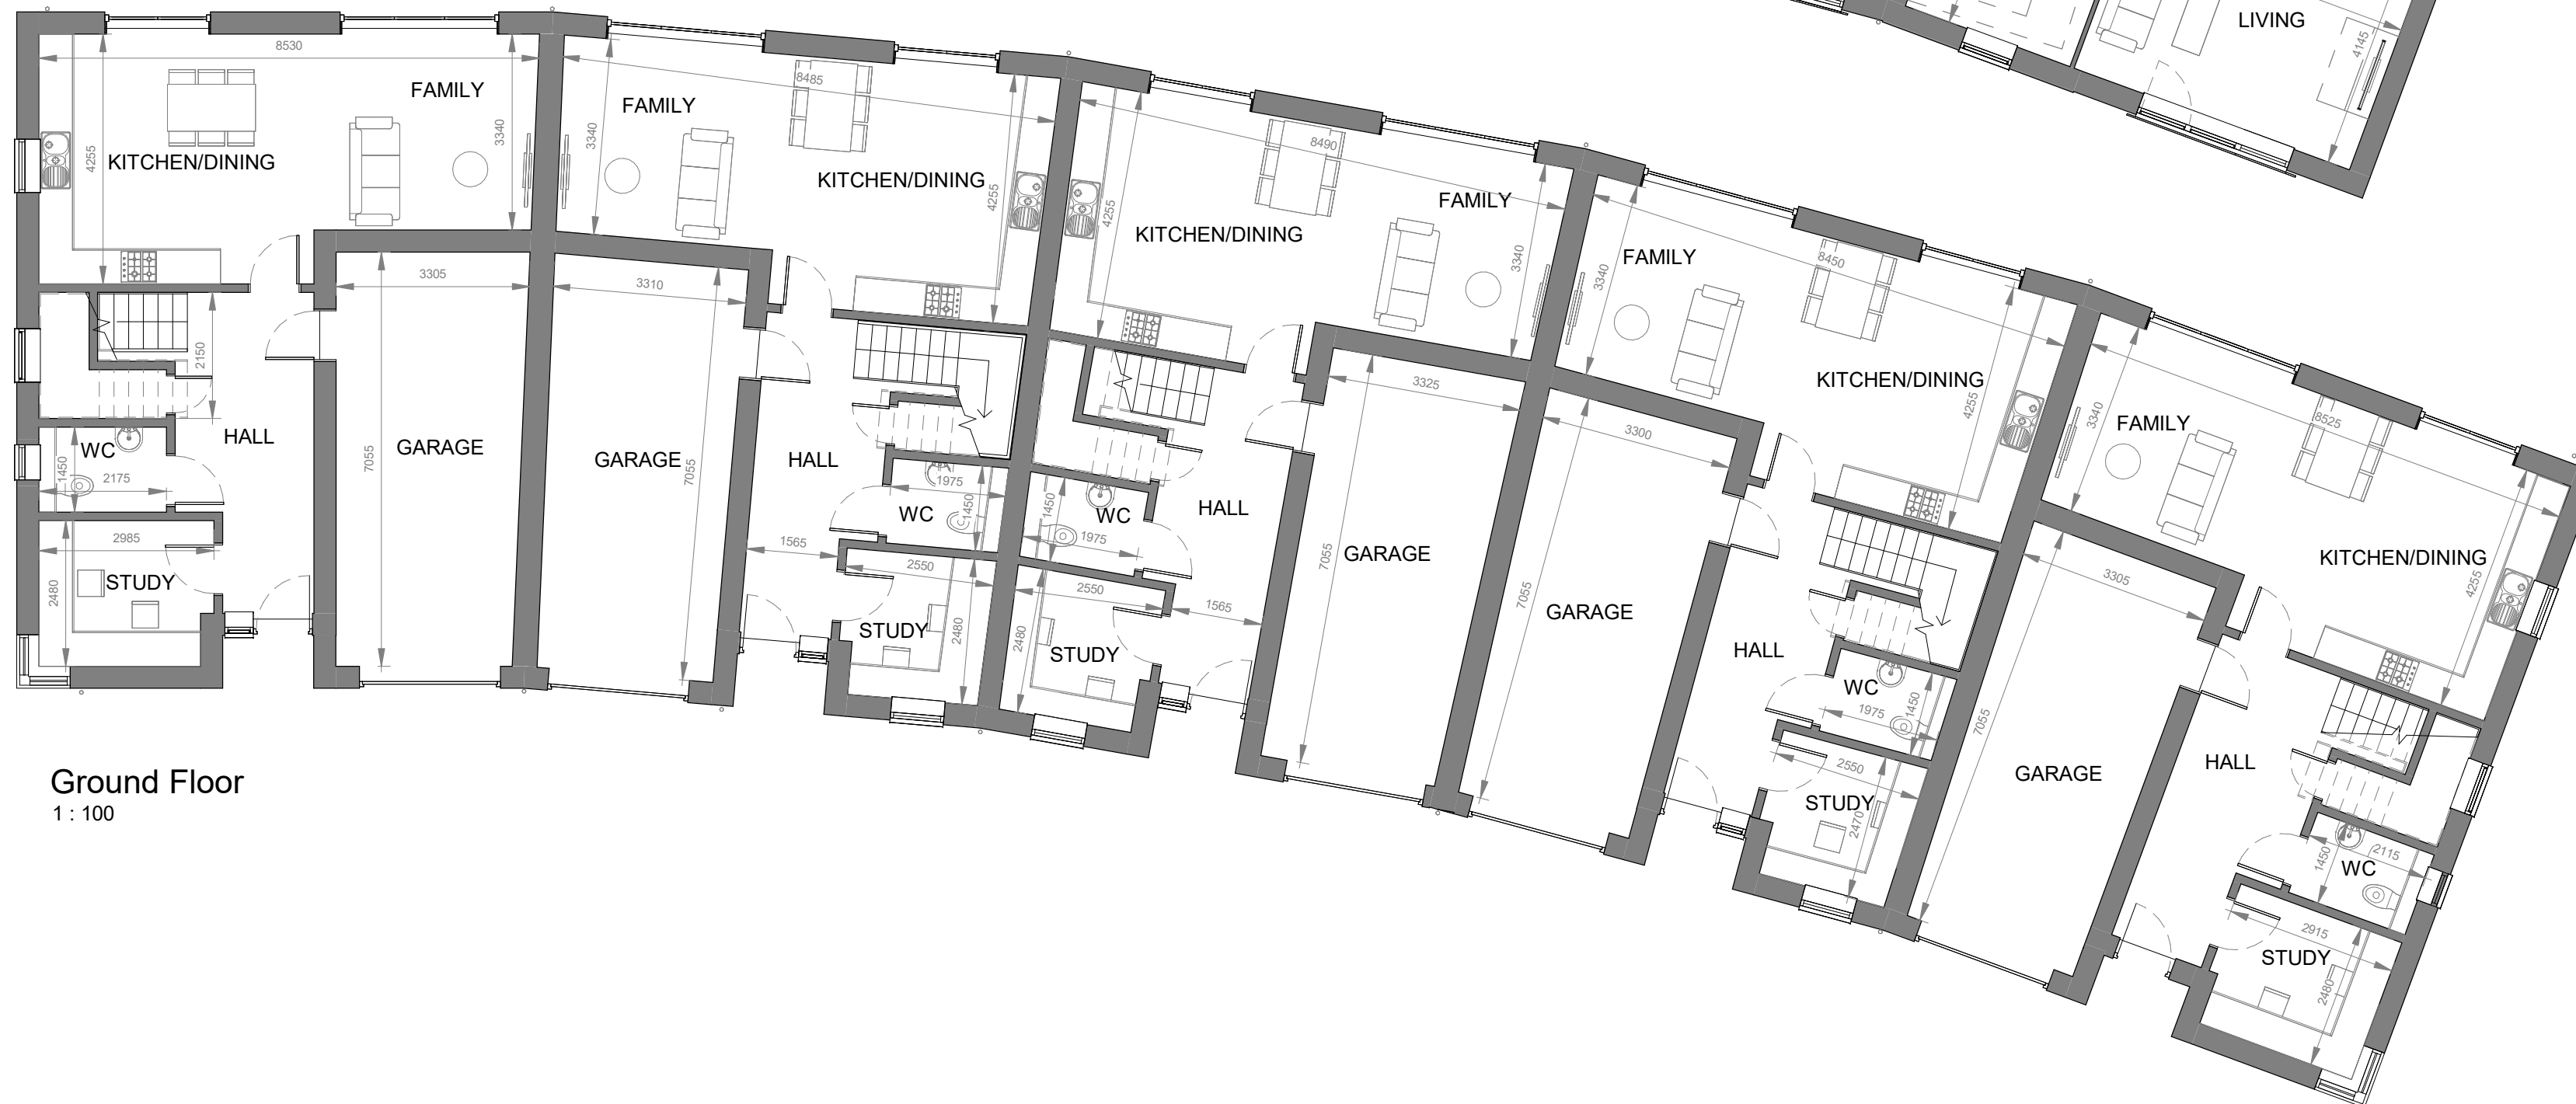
LIVING
4145
8530
FAMILY
KITCHEN/DINING
4255
3340
FAMILY
3340
8485
KITCHEN/DINING
4255
4255
8490
KITCHEN/DINING
FAMILY
3340
FAMILY
3340
8450
KITCHEN/DINING
4255
3340
FAMILY
8525
KITCHEN/DINING
4255
3305
3310
2150
HALL
WC
1450
2175
GARAGE
7055
GARAGE
7055
HALL
2985
STUDY
2480
WC
1975
1450
1565
2550
STUDY
2480
1450
WC
1975
HALL
2550
1565
2480
STUDY
3325
GARAGE
7055
3300
GARAGE
7055
HALL
WC
1975
1450
2550
STUDY
2470
3305
7055
GARAGE
HALL
1450
2115
WC
2915
STUDY
2480
Ground Floor
1 : 100